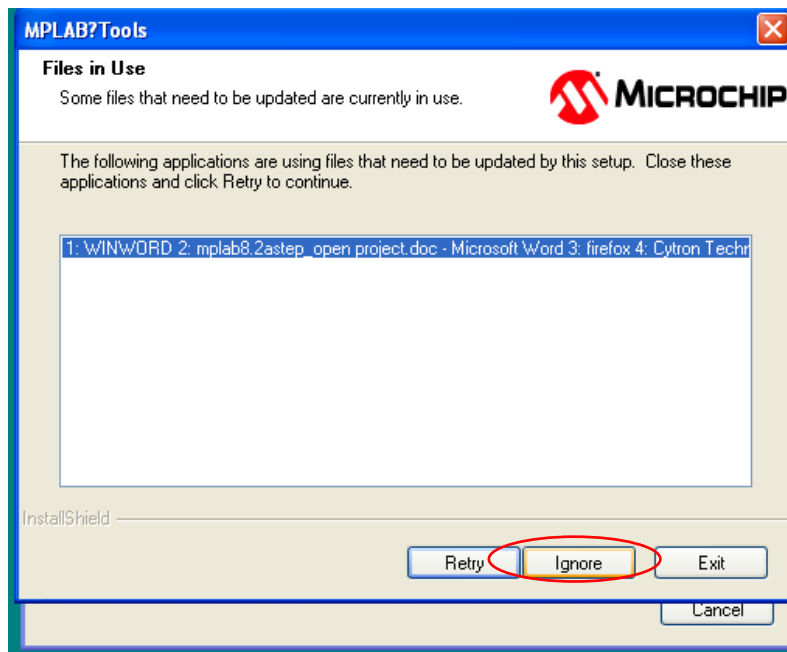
MPLAB?Tools

Files in Use

Some files that need to be updated are currently in use.

MICROCHIP

The following applications are using files that need to be updated by this setup. Close these applications and click Retry to continue.

1: WINWORD 2: mplab8.2astep_open project.doc - Microsoft Word 3: firefox 4: Cytron Techn

InstallShield

Retry

Ignore

Exit

Cancel